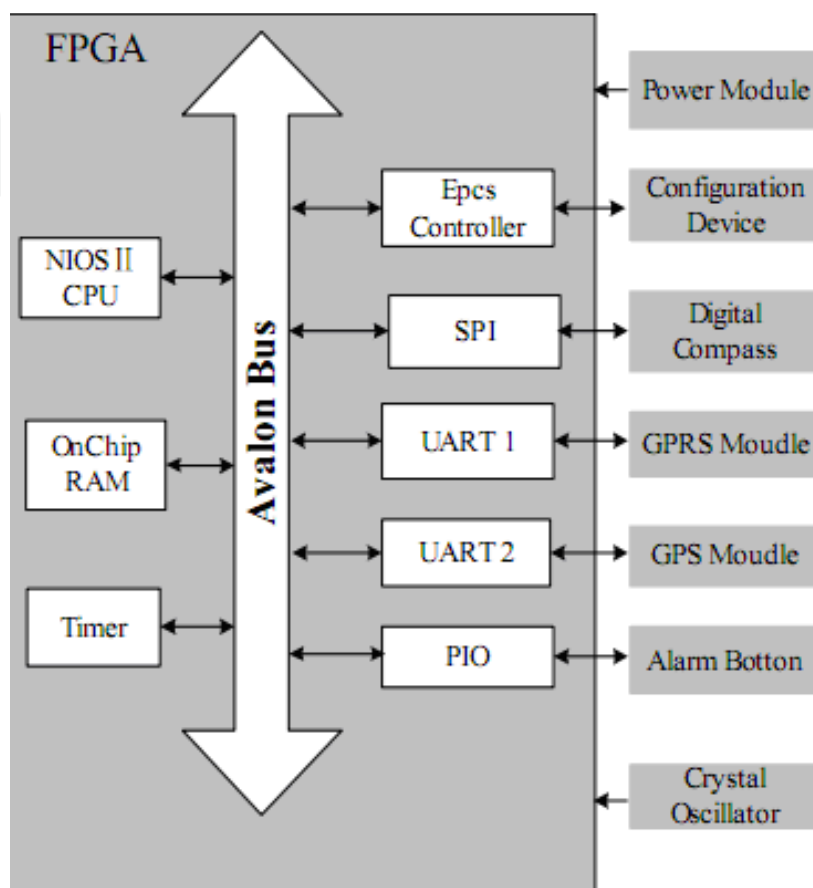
FPGA

Avalon Bus

NIOS II CPU

OnChip RAM

Timer

Epcs Controller

SPI

UART 1

UART 2

PIO

Power Module

Configuration Device

Digital Compass

GPRS Moudle

GPS Moudle

Alarm Botton

Crystal Oscillator